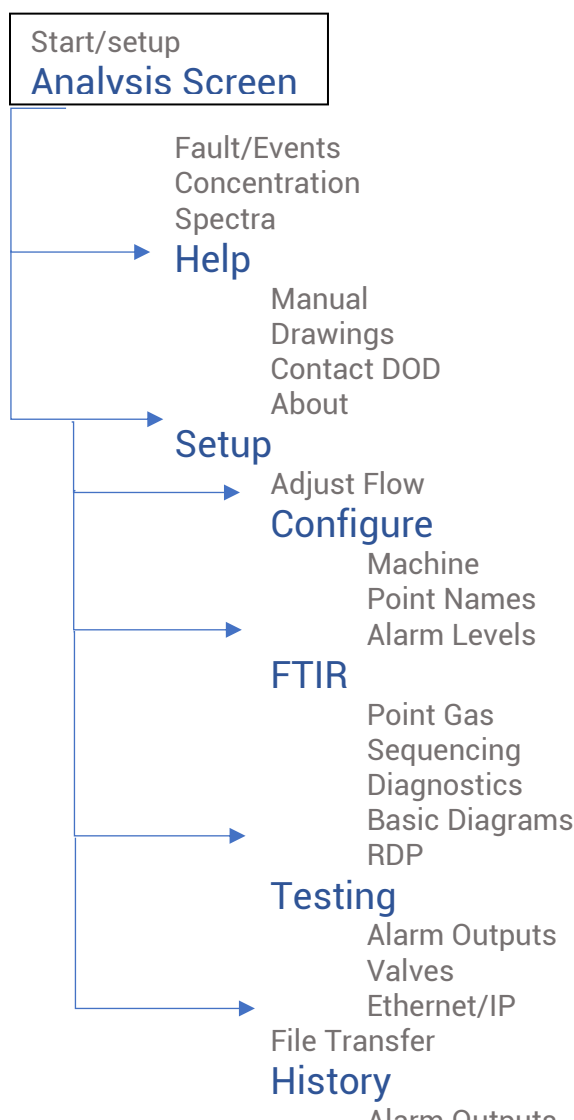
Start/setup
Analysis Screen

Fault/Events
Concentration
Spectra

Help

Manual
Drawings
Contact DOD
About

Setup

Adjust Flow

Configure

Machine
Point Names
Alarm Levels

FTIR

Point Gas
Sequencing
Diagnostics
Basic Diagrams
RDP

Testing

Alarm Outputs
Valves
Ethernet/IP

File Transfer

History

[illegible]